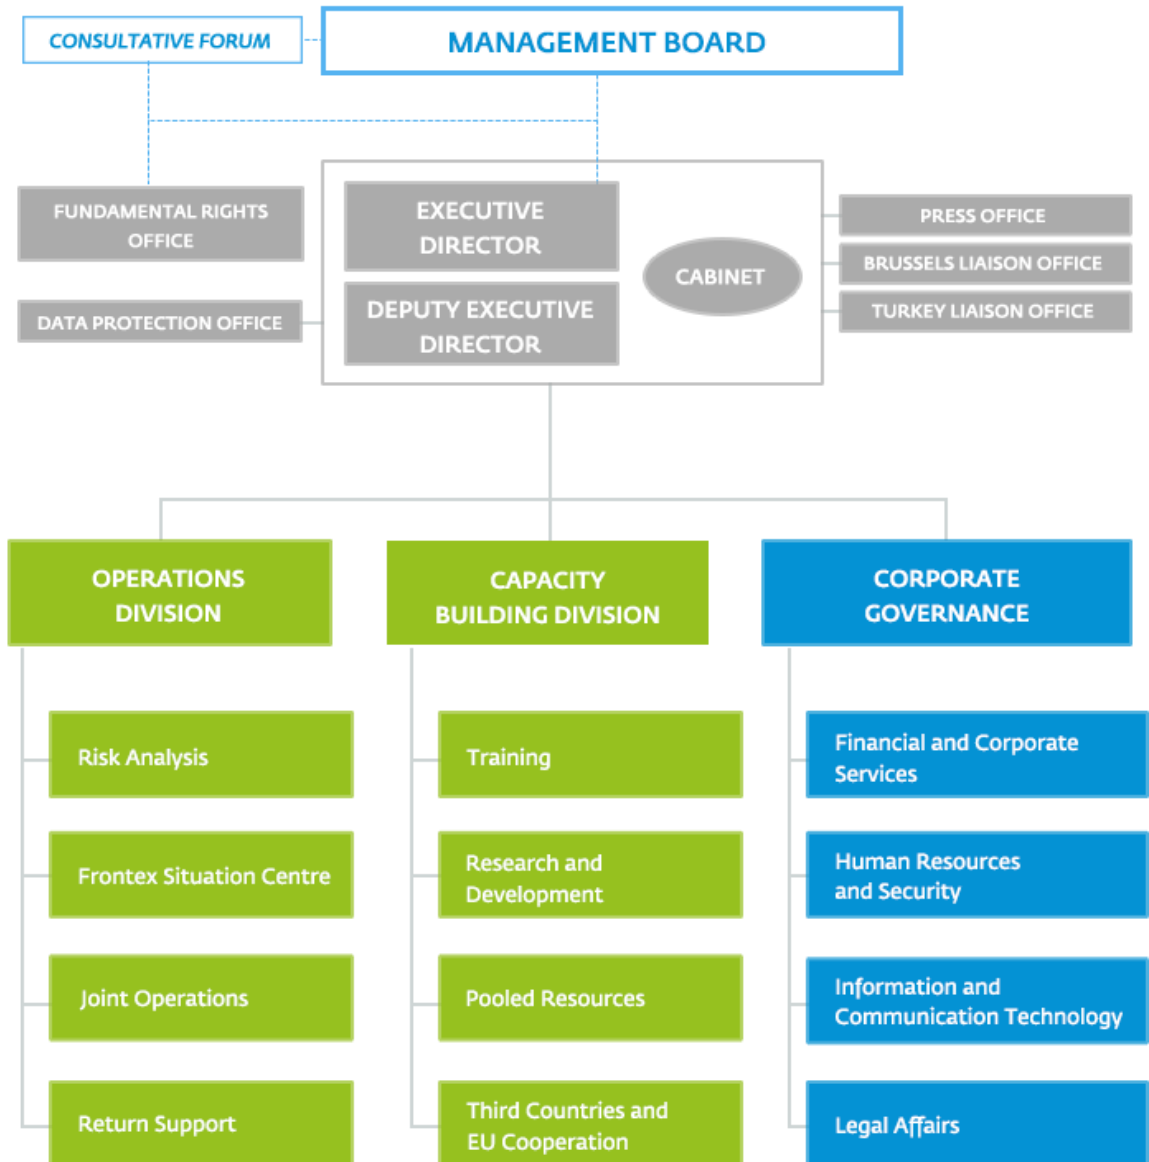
CONSULTATIVE FORUM

MANAGEMENT BOARD

FUNDAMENTAL RIGHTS OFFICE

DATA PROTECTION OFFICE

EXECUTIVE DIRECTOR

DEPUTY EXECUTIVE DIRECTOR

CABINET

PRESS OFFICE

BRUSSELS LIAISON OFFICE

TURKEY LIAISON OFFICE

OPERATIONS DIVISION

Risk Analysis

Frontex Situation Centre

Joint Operations

Return Support

CAPACITY BUILDING DIVISION

Training

Research and Development

Pooled Resources

Third Countries and EU Cooperation

CORPORATE GOVERNANCE

Financial and Corporate Services

Human Resources and Security

Information and Communication Technology

Legal Affairs